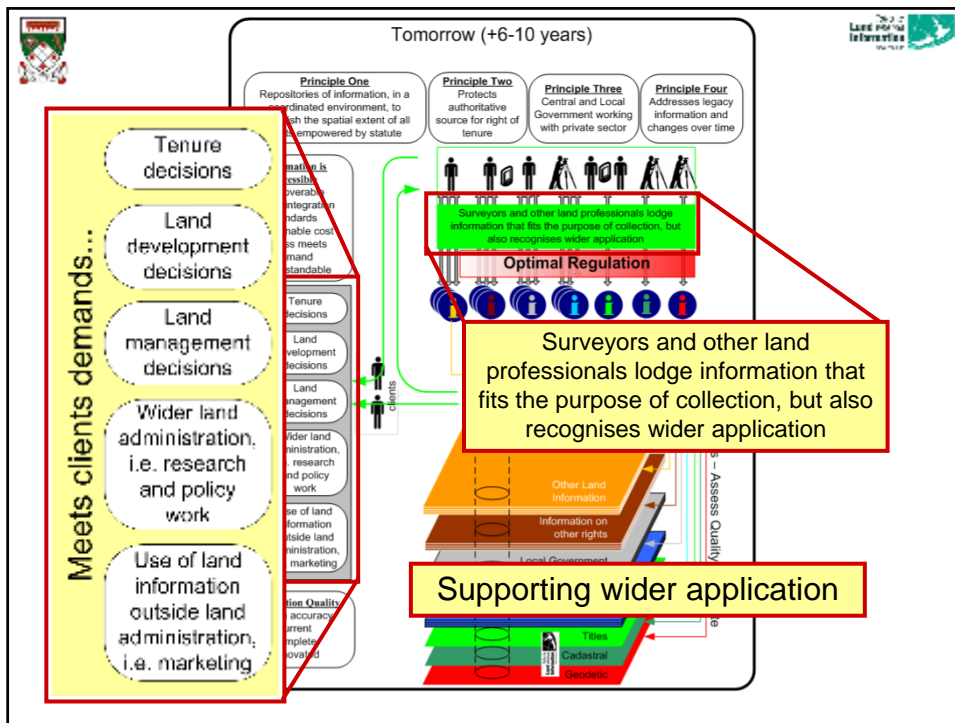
Tomorrow (+6-10 years)

Land Information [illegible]

Principle One
Repositories of information, in a coordinated environment, to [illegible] the spatial extent of all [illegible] empowered by statute

Principle Two
Protects authoritative source for right of tenure

Principle Three
Central and Local Government working with private sector

Principle Four
Addresses legacy information and changes over time

Meets clients demands...

Tenure decisions

Land development decisions

Land management decisions

Wider land administration, i.e. research and policy work

Use of land information outside land administration, i.e. marketing

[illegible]mation is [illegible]essible
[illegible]overable
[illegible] integration
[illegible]ndards
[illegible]nable cost
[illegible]s meets
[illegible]mand
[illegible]standable

Tenure decisions
Land development decisions
Land management decisions
Wider land administration, i.e. research and policy work
Use of land information outside land administration, marketing

clients

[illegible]tion Quality
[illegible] accuracy
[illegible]urrent
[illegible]mplete
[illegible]novated

Surveyors and other land professionals lodge information that fits the purpose of collection, but also recognises wider application

Optimal Regulation

Surveyors and other land professionals lodge information that fits the purpose of collection, but also recognises wider application

Other Land Information
Information on other rights
Local Government
Titles
Cadastral
Geodetic

s – Assess Quality
te

Supporting wider application